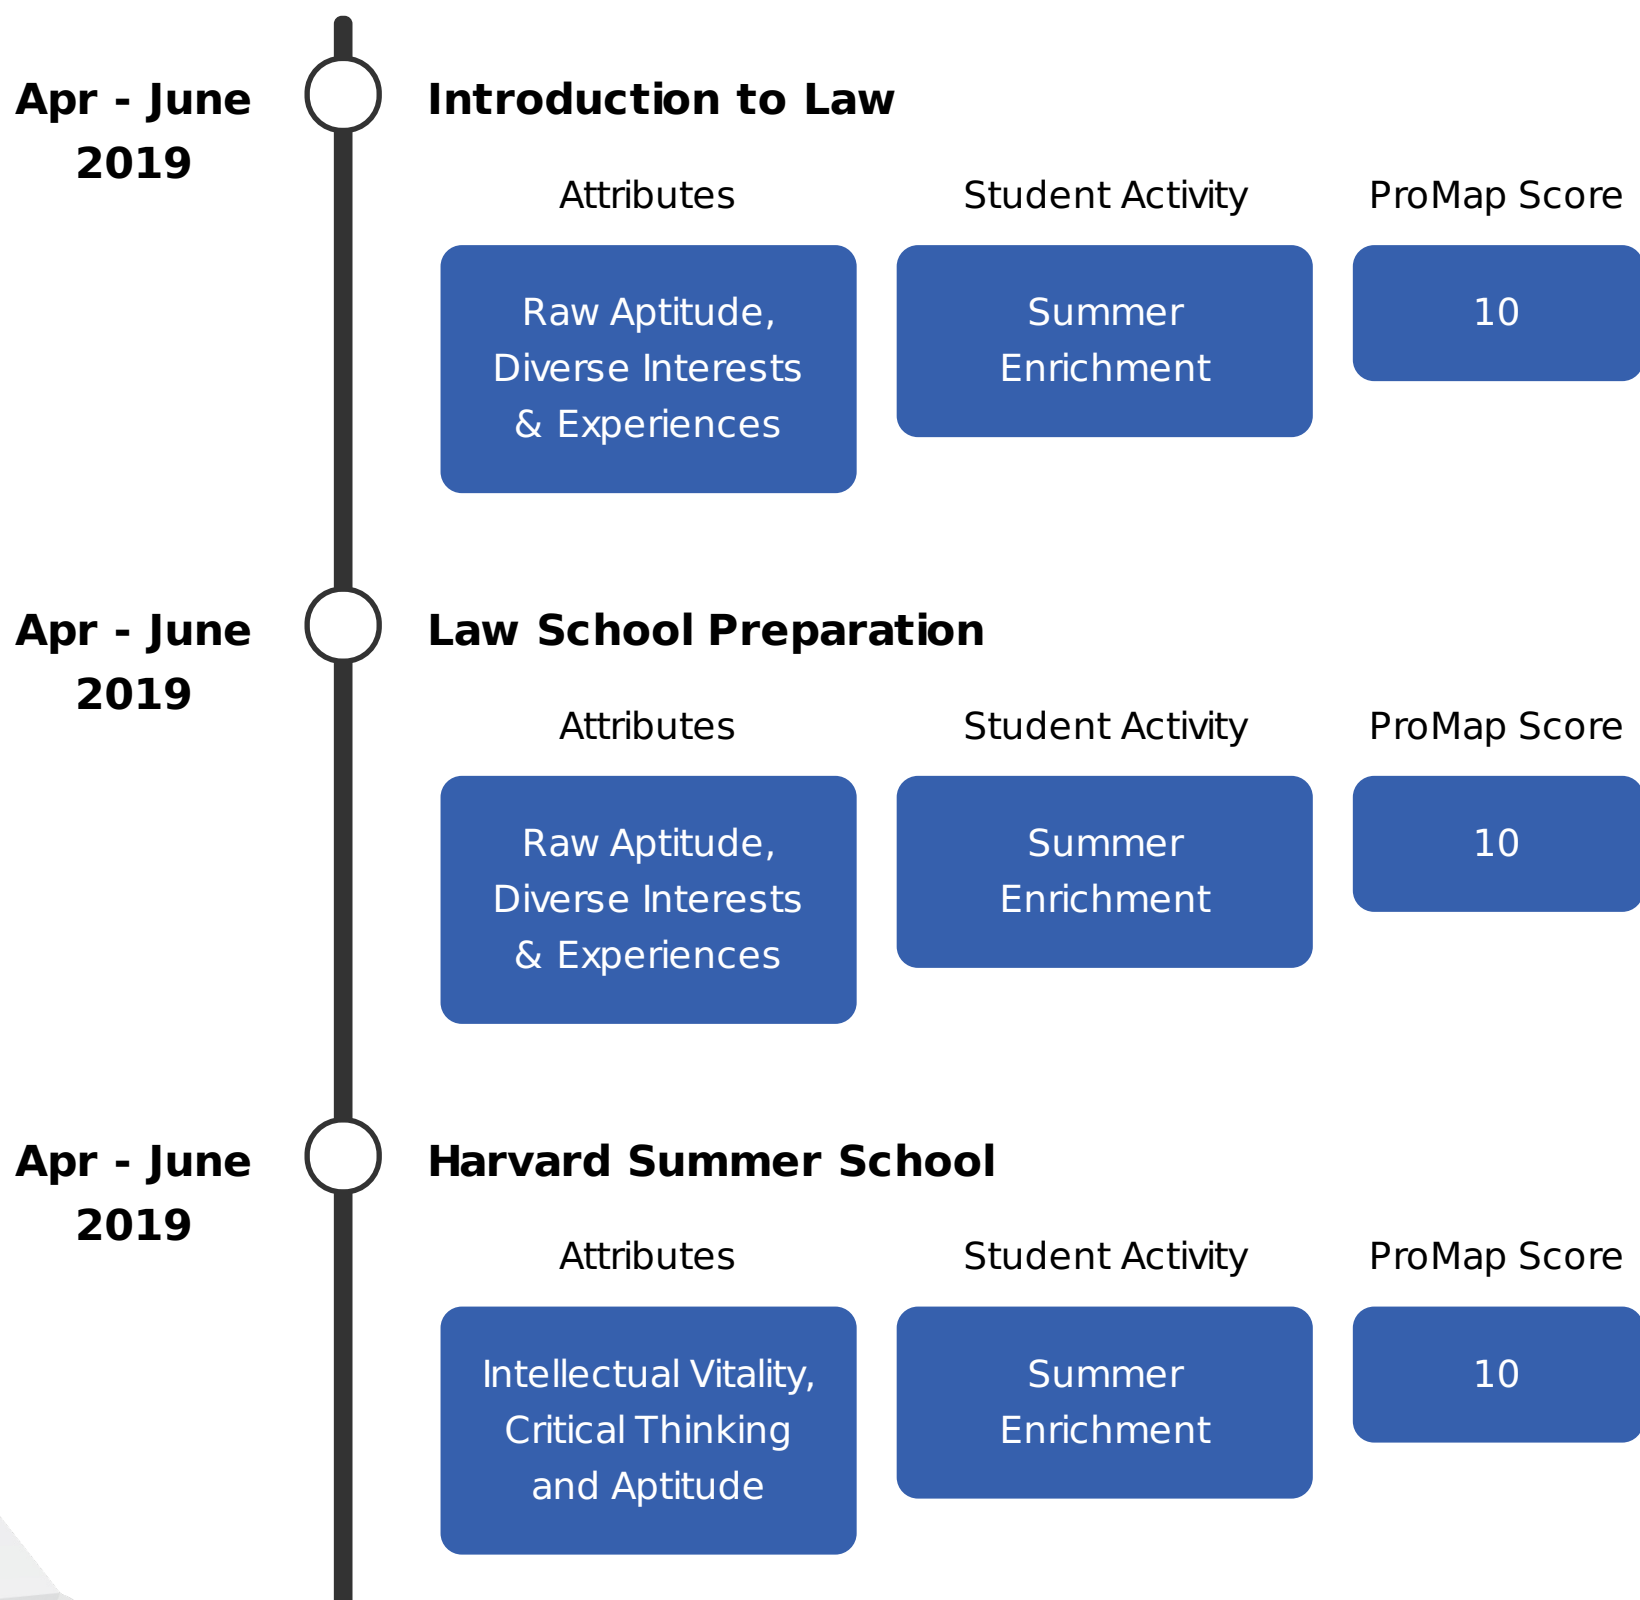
Apr - June 2019

Introduction to Law

Attributes

Student Activity

ProMap Score

Raw Aptitude, Diverse Interests & Experiences

Summer Enrichment

10

Apr - June 2019

Law School Preparation

Attributes

Student Activity

ProMap Score

Raw Aptitude, Diverse Interests & Experiences

Summer Enrichment

10

Apr - June 2019

Harvard Summer School

Attributes

Student Activity

ProMap Score

Intellectual Vitality, Critical Thinking and Aptitude

Summer Enrichment

10